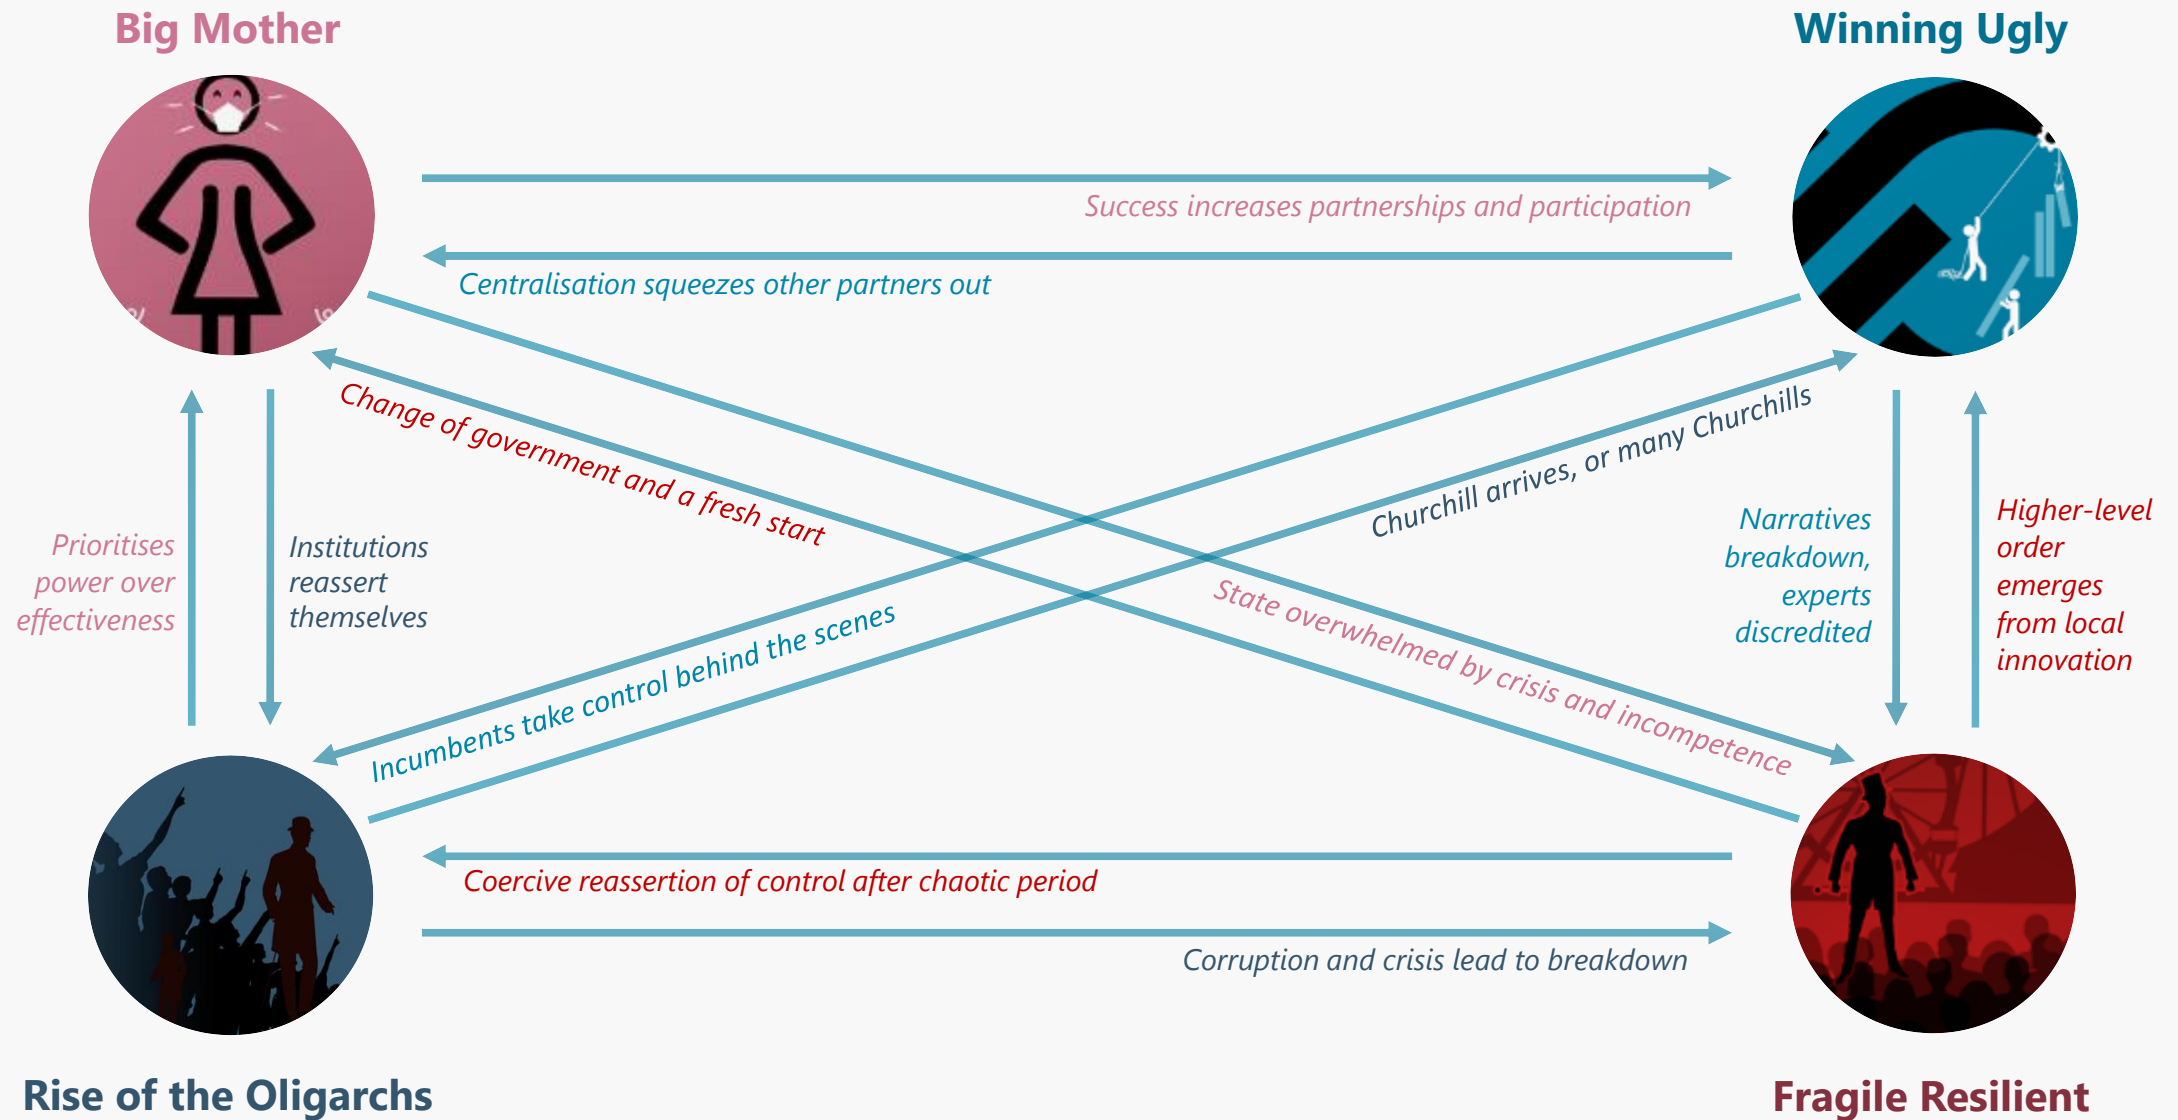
Big Mother

Winning Ugly

Success increases partnerships and participation

Centralisation squeezes other partners out

Change of government and a fresh start

Churchill arrives, or many Churchills

Prioritises power over effectiveness

Institutions reassert themselves

Narratives breakdown, experts discredited

Higher-level order emerges from local innovation

Incumbents take control behind the scenes

State overwhelmed by crisis and incompetence

Coercive reassertion of control after chaotic period

Corruption and crisis lead to breakdown

Rise of the Oligarchs

Fragile Resilient